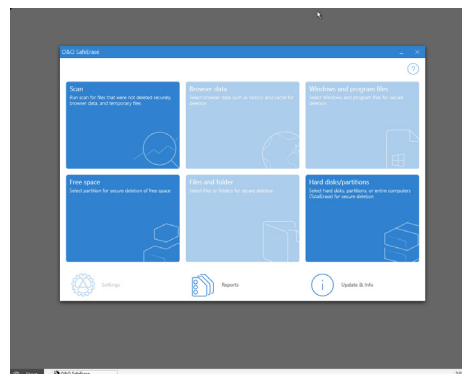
O&O SafeErase

?

Scan
Run scan for files that were not deleted securely, browser data, and temporary files

Browser data
Select browser data such as history and cache for deletion

Windows and program files
Select Windows and program files for secure deletion

Free space
Select partition for secure deletion of free space

Files and folder
Select files or folders for secure deletion

Hard disks/partitions
Select hard disks, partitions, or entire computers (TotalErase) for secure deletion

Settings

Reports

Update & Info

O&O SafeErase